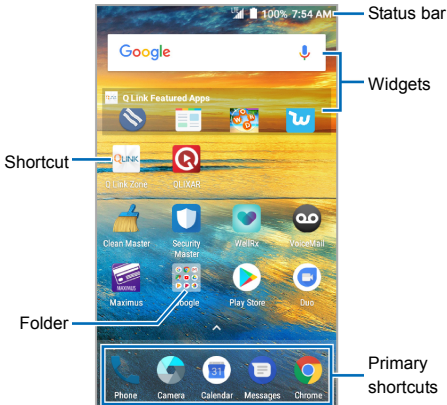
100% 7:54 AM

Status bar

Google

Q Link Featured Apps

Widgets

Shortcut

Q LINK

Q Link Zone

QLIXAR

Clean Master

Security Master

WellRx

VoiceMail

Maximus

Google

Play Store

Duo

Folder

Phone

Camera

31

Calendar

Messages

Chrome

Primary shortcuts